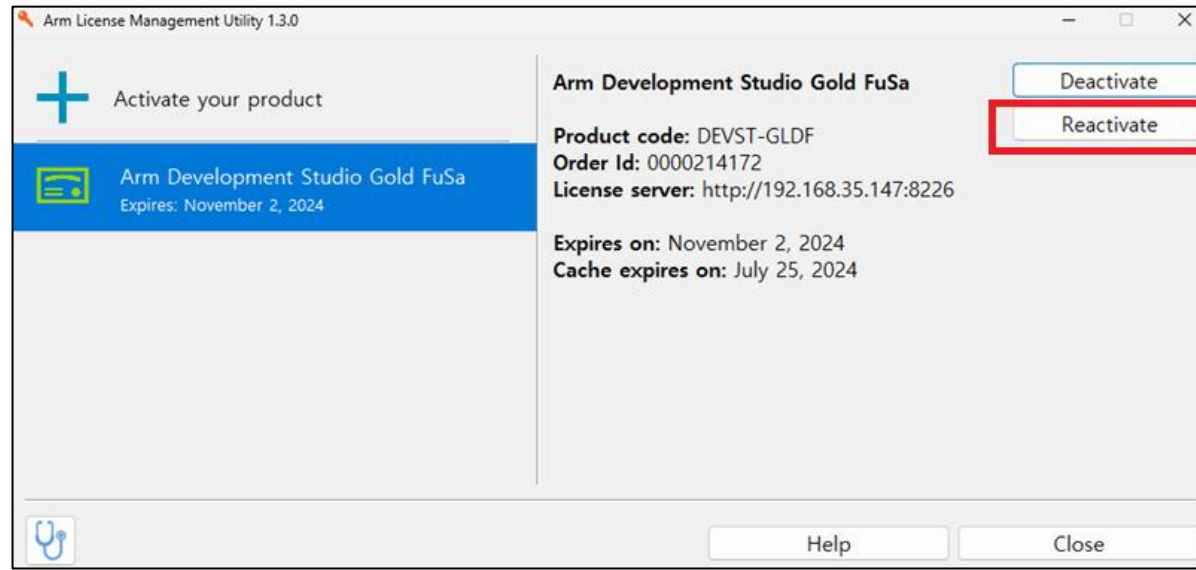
Arm License Management Utility 1.3.0

Activate your product

Arm Development Studio Gold FuSa
Expires: November 2, 2024

Arm Development Studio Gold FuSa

Deactivate

Reactivate

**Product code:** DEVST-GLDF
**Order Id:** 0000214172
**License server:** http://192.168.35.147:8226

**Expires on:** November 2, 2024
**Cache expires on:** July 25, 2024

Help

Close